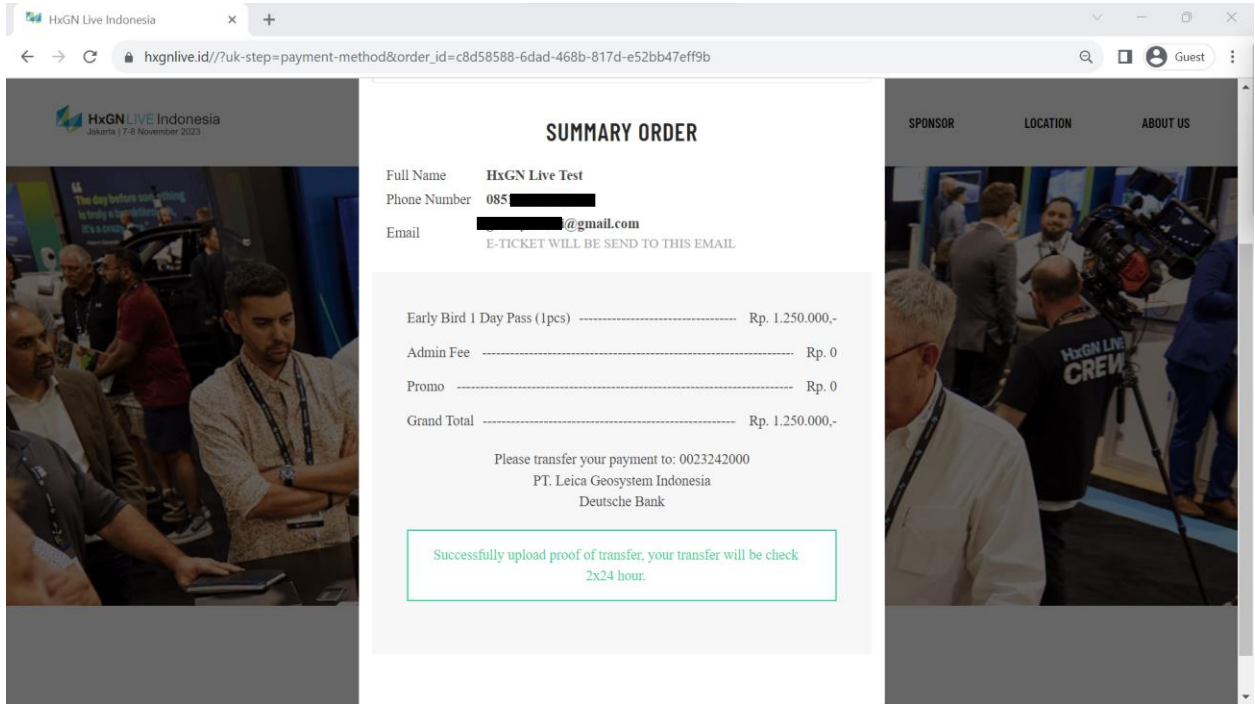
HxGN Live Indonesia

hxgnlive.id//?uk-step=payment-method&order_id=c8d58588-6dad-468b-817d-e52bb47eff9b

Guest

HxGN LIVE Indonesia
Jakarta | 7-8 November 2023

SPONSOR LOCATION ABOUT US

SUMMARY ORDER

Full Name HxGN Live Test
Phone Number 085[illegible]
Email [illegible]@gmail.com
E-TICKET WILL BE SEND TO THIS EMAIL

Early Bird 1 Day Pass (1pcs) ---------------------------------- Rp. 1.250.000,-
Admin Fee ---------------------------------------------------------------- Rp. 0
Promo ---------------------------------------------------------------------- Rp. 0
Grand Total ------------------------------------------------------ Rp. 1.250.000,-

Please transfer your payment to: 0023242000
PT. Leica Geosystem Indonesia
Deutsche Bank

Successfully upload proof of transfer, your transfer will be check 2x24 hour.

HxGN LIVE CREW

The day before something is truly a breakthrough it's a crazy idea